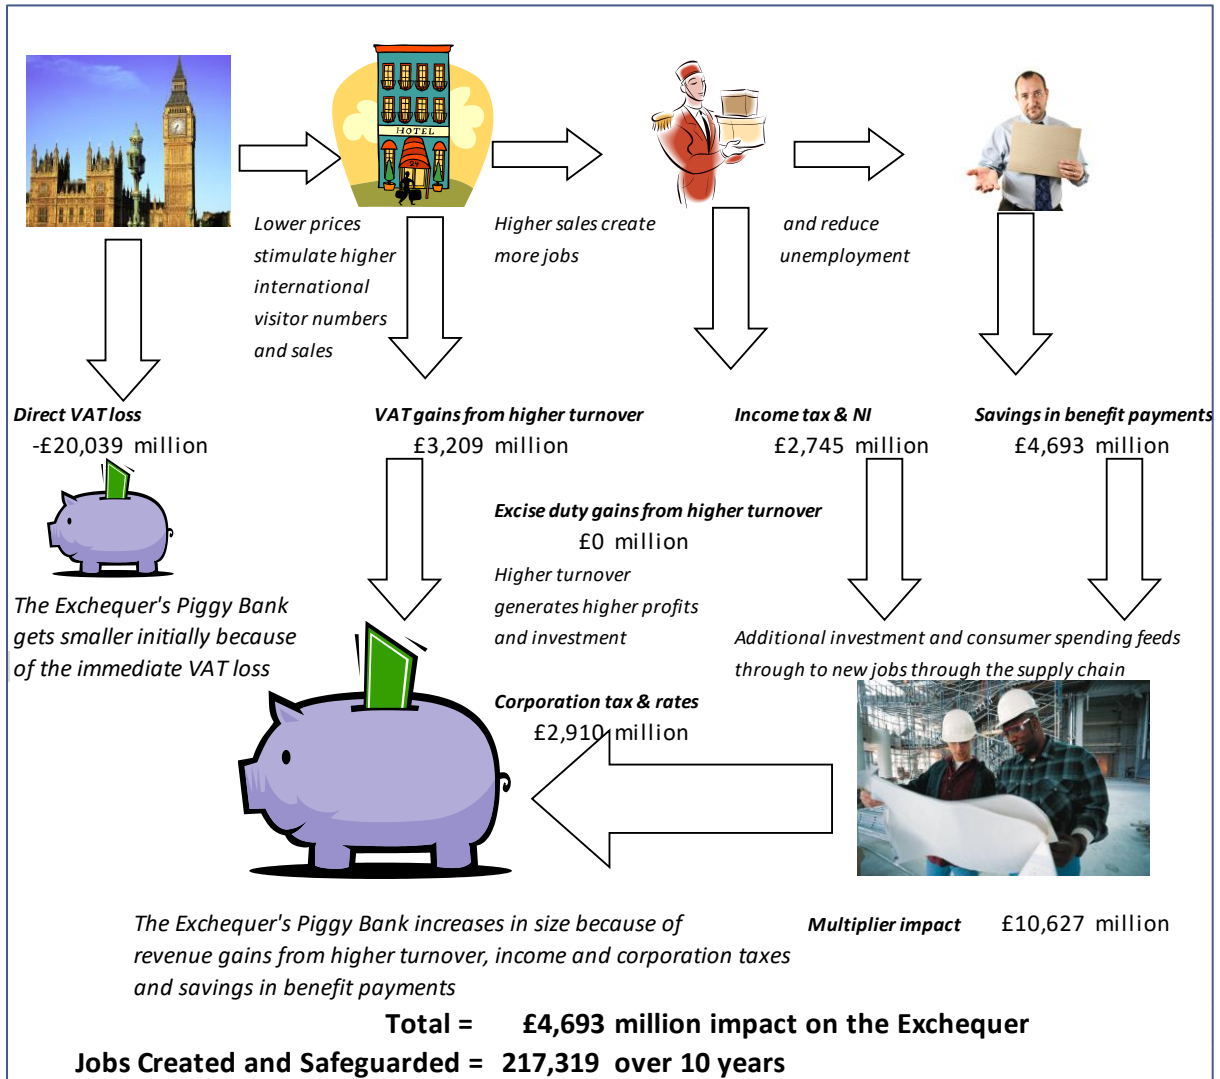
HOTEL

Lower prices stimulate higher international visitor numbers and sales

Higher sales create more jobs

and reduce unemployment

**Direct VAT loss**
-£20,039 million

**VAT gains from higher turnover**
£3,209 million

**Income tax & NI**
£2,745 million

**Savings in benefit payments**
£4,693 million

**Excise duty gains from higher turnover**
£0 million

Higher turnover generates higher profits and investment

The Exchequer's Piggy Bank gets smaller initially because of the immediate VAT loss

Additional investment and consumer spending feeds through to new jobs through the supply chain

**Corporation tax & rates**
£2,910 million

The Exchequer's Piggy Bank increases in size because of revenue gains from higher turnover, income and corporation taxes and savings in benefit payments

**Multiplier impact** £10,627 million

**Total = £4,693 million impact on the Exchequer**

**Jobs Created and Safeguarded = 217,319 over 10 years**